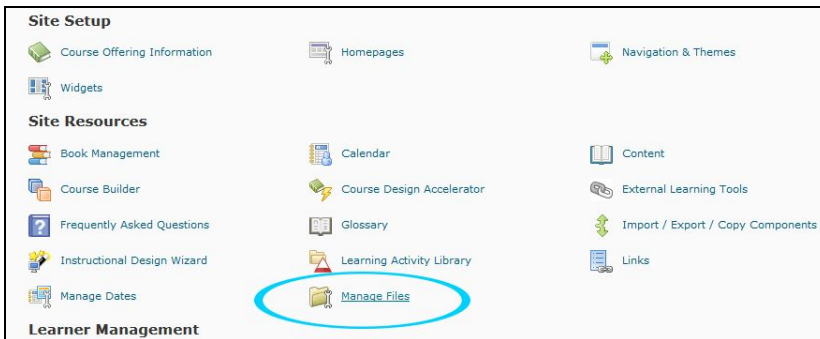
Site Setup

Course Offering Information

Homepages

Navigation & Themes

Widgets

Site Resources

Book Management

Calendar

Content

Course Builder

Course Design Accelerator

External Learning Tools

Frequently Asked Questions

Glossary

Import / Export / Copy Components

Instructional Design Wizard

Learning Activity Library

Links

Manage Dates

Manage Files

Learner Management